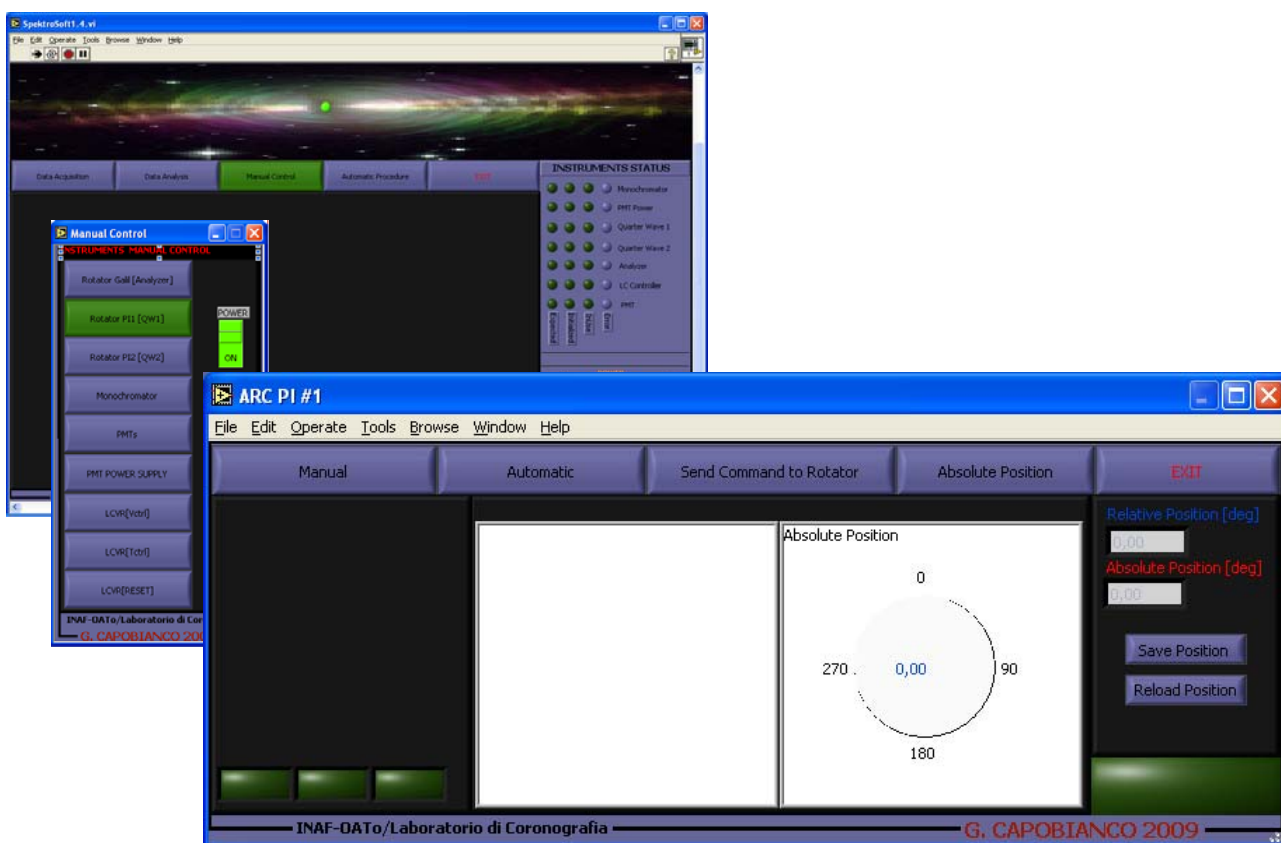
SpektroSoft1.4.vi

File Edit Operate Tools Browse Window Help

Data Acquisition | Data Analysis | Manual Control | Automatic Procedure | EXIT

INSTRUMENTS STATUS

Monochromator
PMT Power
Quarter Wave 1
Quarter Wave 2
Analyzer
LC Controller
PMT

Expected
Initialized
Status
Error

Manual Control

INSTRUMENTS MANUAL CONTROL

Rotator Galil [Analyzer]
Rotator PI1 [QW1]
Rotator PI2 [QW2]
Monochromator
PMTs
PMT POWER SUPPLY
LCVR[Vctrl]
LCVR[Tctrl]
LCVR[RESET]

POWER
ON

INAF-OATo/Laboratorio di Cor
G. CAPOBIANCO 200

ARC PI #1

File Edit Operate Tools Browse Window Help

Manual | Automatic | Send Command to Rotator | Absolute Position | EXIT

Absolute Position

0
270
0,00
90
180

Relative Position [deg]
0,00
Absolute Position [deg]
0,00

Save Position
Reload Position

INAF-OATo/Laboratorio di Coronografia
G. CAPOBIANCO 2009